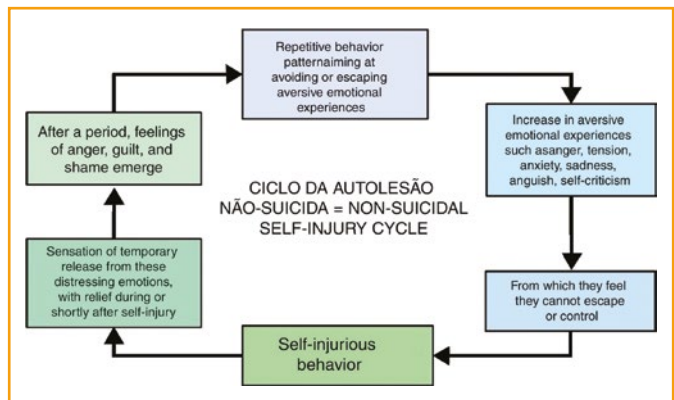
Repetitive behavior patternaiming at avoiding or escaping aversive emotional experiences

Increase in aversive emotional experiences such asanger, tension, anxiety, sadness, anguish, self-criticism

From which they feel they cannot escape or control

Self-injurious behavior

Sensation of temporary release from these distressing emotions, with relief during or shortly after self-injury

After a period, feelings of anger, guilt, and shame emerge

CICLO DA AUTOLESÃO NÃO-SUICIDA = NON-SUICIDAL SELF-INJURY CYCLE